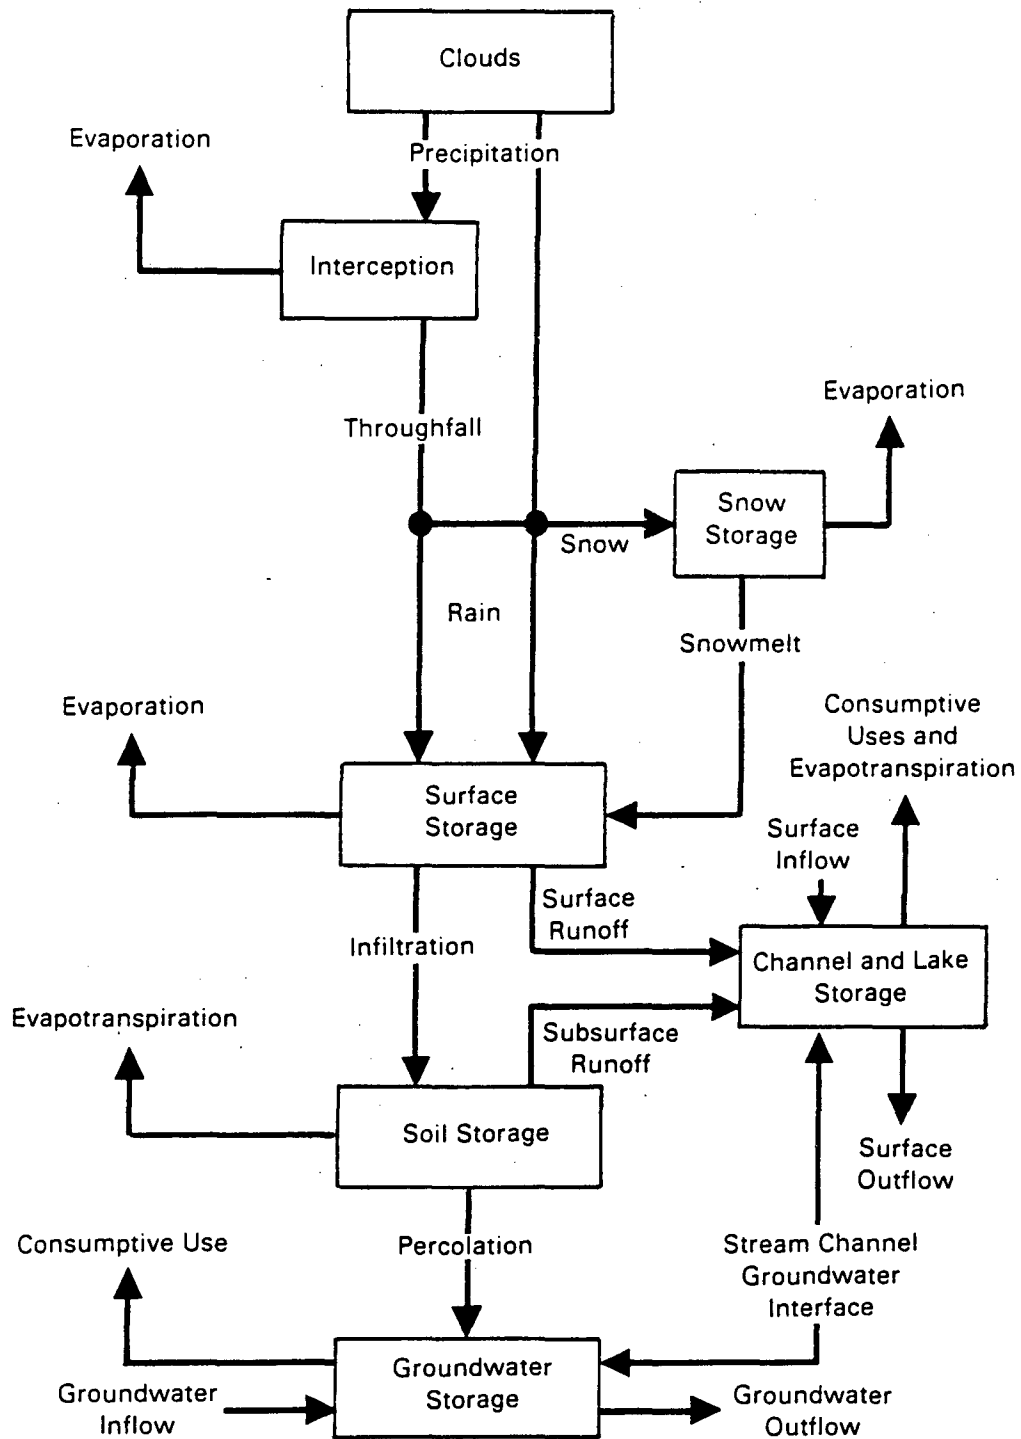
Clouds

Evaporation

Precipitation

Interception

Throughfall

Evaporation

Snow

Snow Storage

Rain

Snowmelt

Evaporation

Consumptive Uses and Evapotranspiration

Surface Storage

Surface Inflow

Surface Runoff

Infiltration

Channel and Lake Storage

Evapotranspiration

Subsurface Runoff

Soil Storage

Surface Outflow

Consumptive Use

Percolation

Stream Channel Groundwater Interface

Groundwater Storage

Groundwater Inflow

Groundwater Outflow